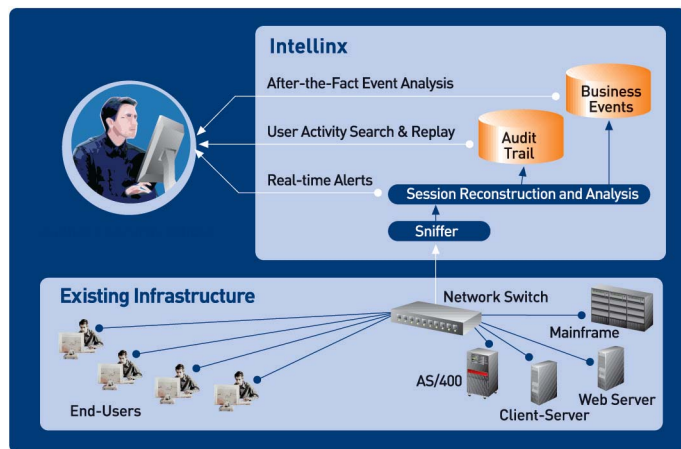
Intellinx

After-the-Fact Event Analysis

Business Events

User Activity Search & Replay

Audit Trail

Real-time Alerts

Session Reconstruction and Analysis

Sniffer

Existing Infrastructure

Network Switch

Mainframe

AS/400

Client-Server

Web Server

End-Users